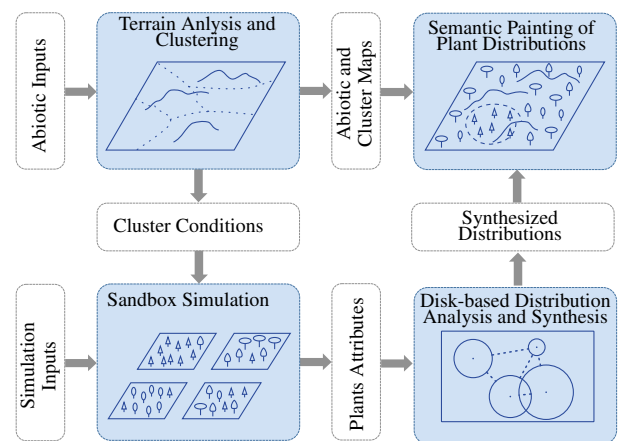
Abiotic Inputs

Terrain Anlysis and Clustering

Abiotic and Cluster Maps

Semantic Painting of Plant Distributions

Cluster Conditions

Synthesized Distributions

Simulation Inputs

Sandbox Simulation

Plants Attributes

Disk-based Distribution Analysis and Synthesis